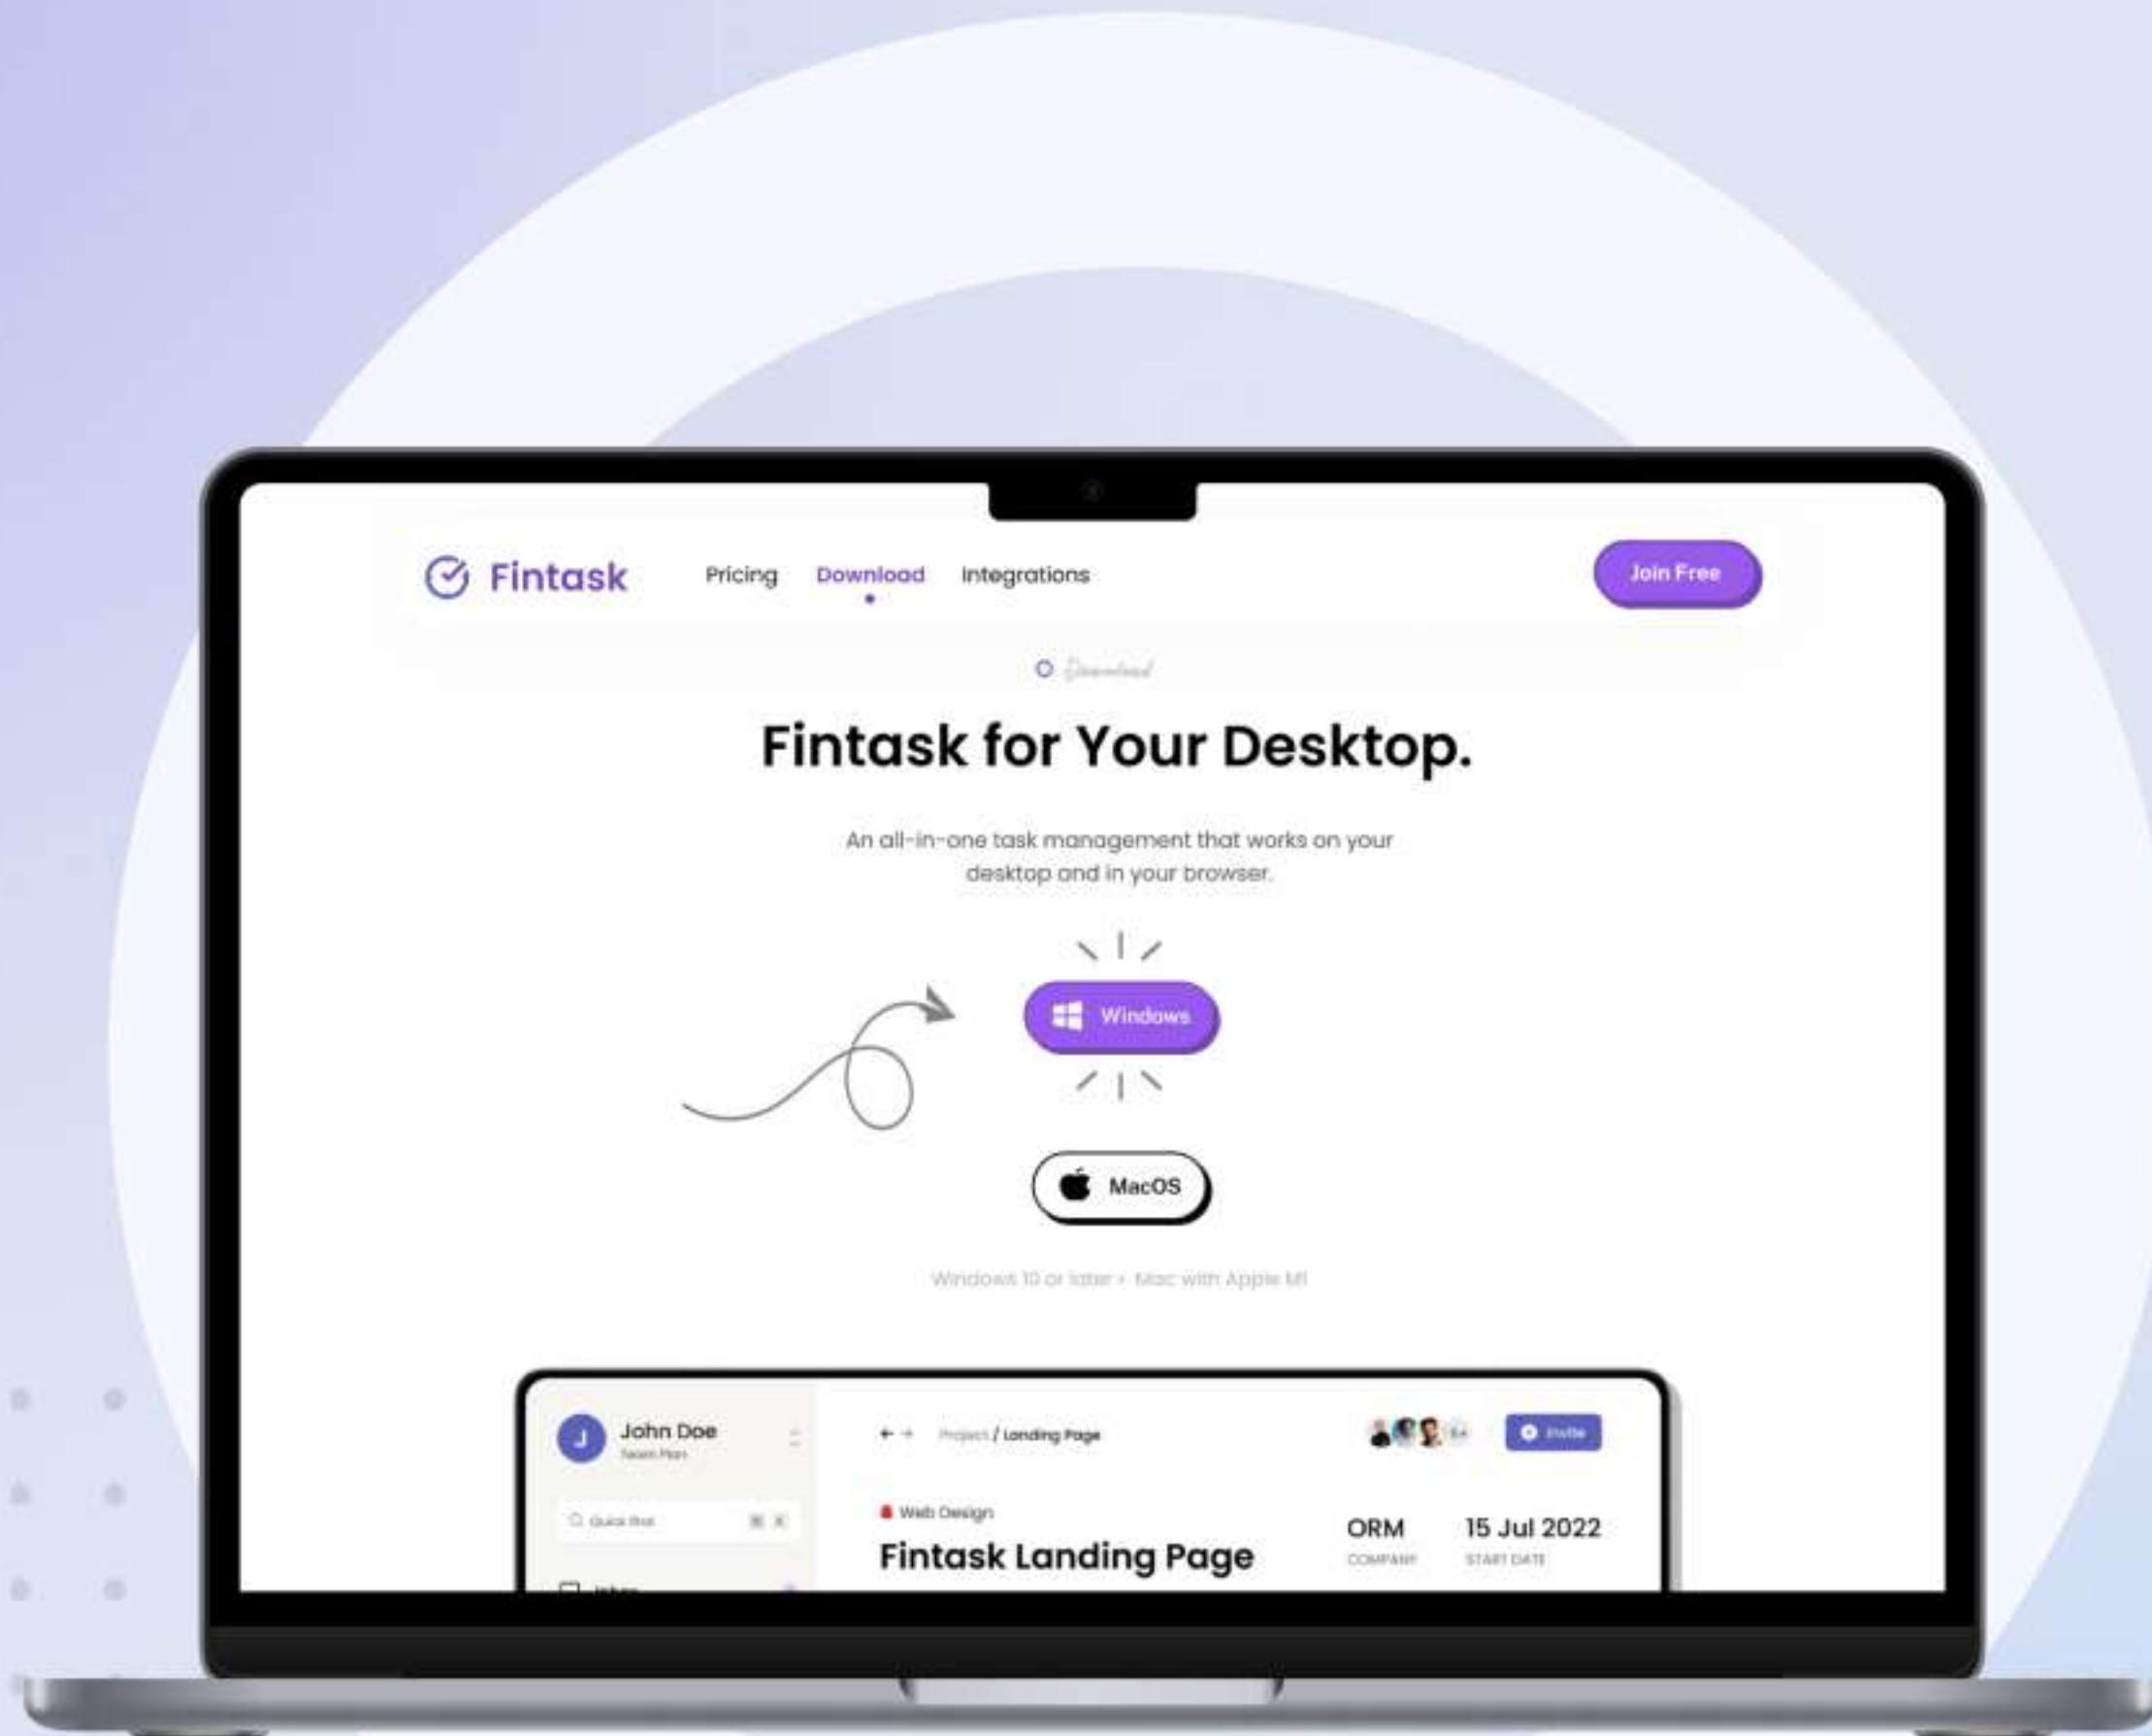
Fintask

Pricing Download Integrations

Join Free

Download

Fintask for Your Desktop.

An all-in-one task management that works on your desktop and in your browser.

Windows

MacOS

Windows 10 or later • Mac with Apple M1

J John Doe
Team Plan

Quick find

Project / Landing Page

+4

Invite

Web Design

Fintask Landing Page

ORM
COMPANY

15 Jul 2022
START DATE

Inbox